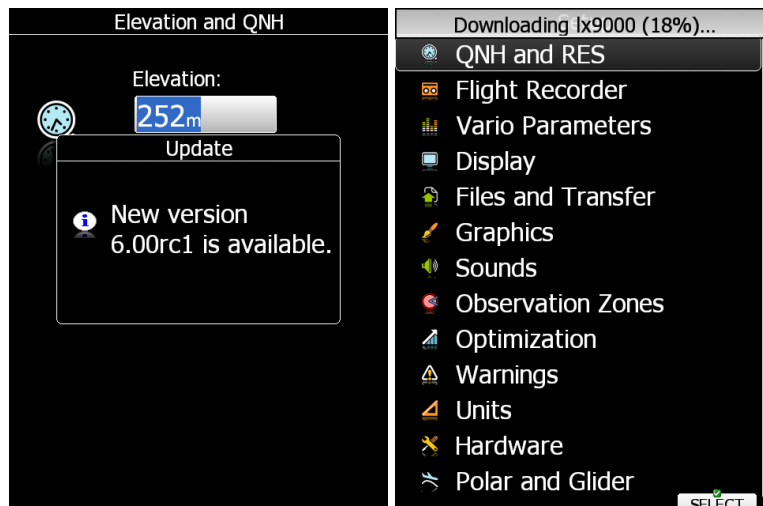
Elevation and QNH

Elevation:

252m

Update

New version 6.00rc1 is available.

Downloading lx9000 (18%)...

QNH and RES

Flight Recorder

Vario Parameters

Display

Files and Transfer

Graphics

Sounds

Observation Zones

Optimization

Warnings

Units

Hardware

Polar and Glider

SELECT